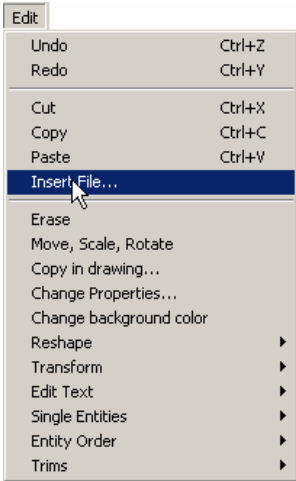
Edit

Undo Ctrl+Z
Redo Ctrl+Y

Cut Ctrl+X
Copy Ctrl+C
Paste Ctrl+V
Insert File...

Erase
Move, Scale, Rotate
Copy in drawing...
Change Properties...
Change background color
Reshape
Transform
Edit Text
Single Entities
Entity Order
Trims